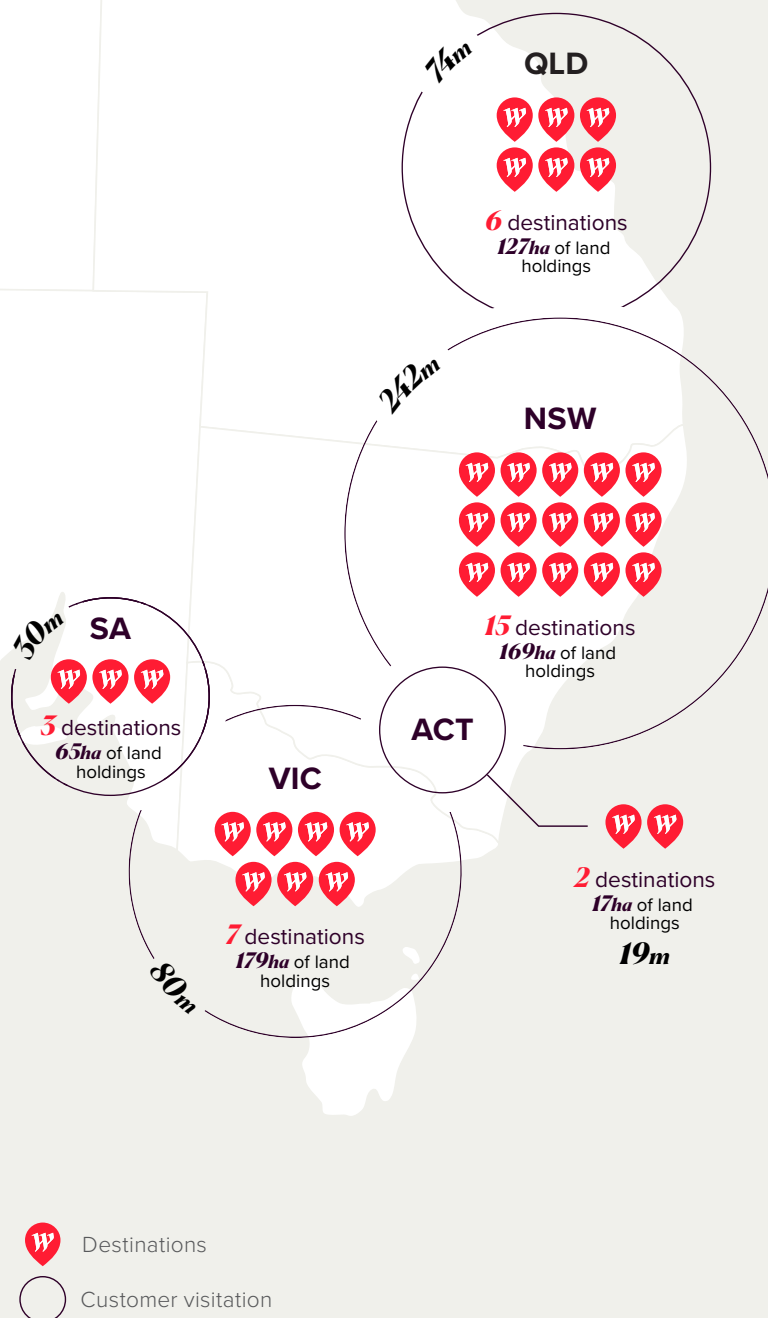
74m
QLD
W W W
W W W
6 destinations
127ha of land holdings

242m
NSW
W W W W W
W W W W W
W W W W W
15 destinations
169ha of land holdings

30m
SA
W W W
3 destinations
65ha of land holdings

ACT

VIC
W W W W
W W W
7 destinations
179ha of land holdings
80m

W W
2 destinations
17ha of land holdings
19m

W Destinations
Customer visitation